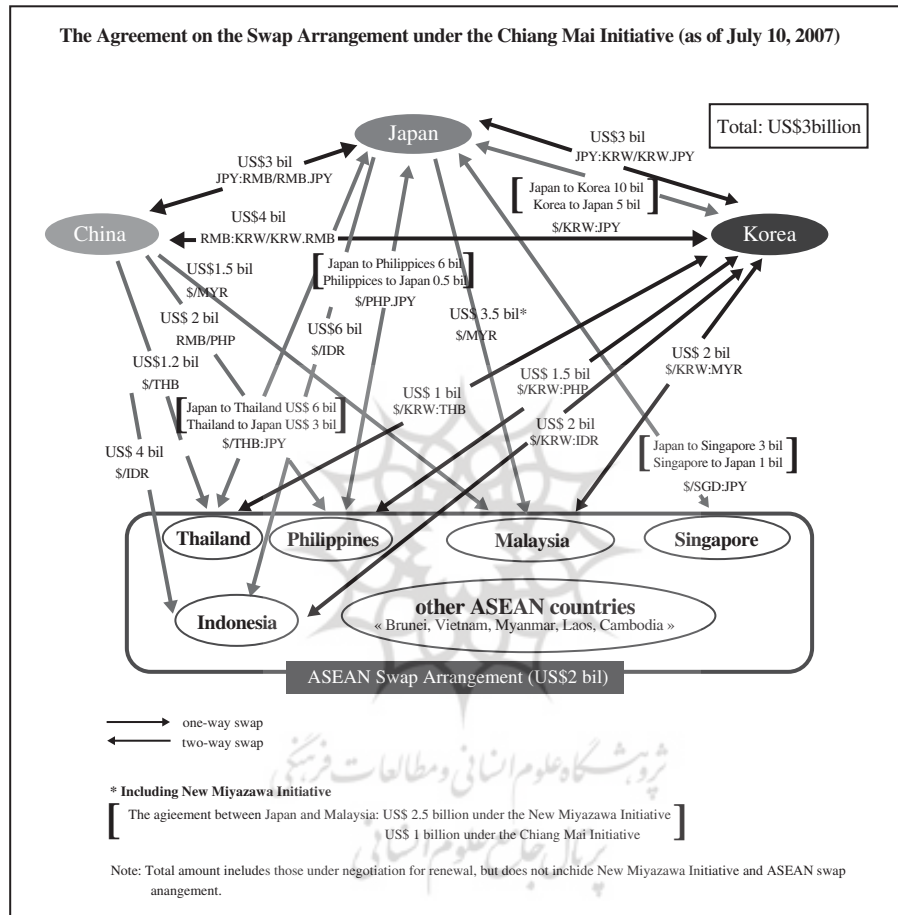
The Agreement on the Swap Arrangement under the Chiang Mai Initiative (as of July 10, 2007)

Total: US$3billion

Japan

US$3 bil
JPY:RMB/RMB.JPY

US$3 bil
JPY:KRW/KRW.JPY

Japan to Korea 10 bil
Korea to Japan 5 bil

$/KRW:JPY

China

US$4 bil
RMB:KRW/KRW.RMB

Korea

US$1.5 bil
$/MYR

Japan to Philippices 6 bil
Philippices to Japan 0.5 bil
$/PHP.JPY

US$ 2 bil
RMB/PHP

US$6 bil
$/IDR

US$ 3.5 bil*
$/MYR

US$1.2 bil
$/THB

US$ 2 bil
$/KRW:MYR

US$ 1 bil
$/KRW:THB

US$ 1.5 bil
$/KRW:PHP

Japan to Thailand US$ 6 bil
Thailand to Japan US$ 3 bil
$/THB:JPY

US$ 2 bil
$/KRW:IDR

US$ 4 bil
$/IDR

Japan to Singapore 3 bil
Singapore to Japan 1 bil
$/SGD:JPY

Thailand

Philippines

Malaysia

Singapore

Indonesia

other ASEAN countries
« Brunei, Vietnam, Myanmar, Laos, Cambodia »

ASEAN Swap Arrangement (US$2 bil)

one-way swap
two-way swap

* Including New Miyazawa Initiative

The agieement between Japan and Malaysia: US$ 2.5 billion under the New Miyazawa Initiative
US$ 1 billion under the Chiang Mai Initiative

Note: Total amount ineludes those under negotiation for renewal, but does not inchide New Miyazawa Initiative and ASEAN swap anangement.